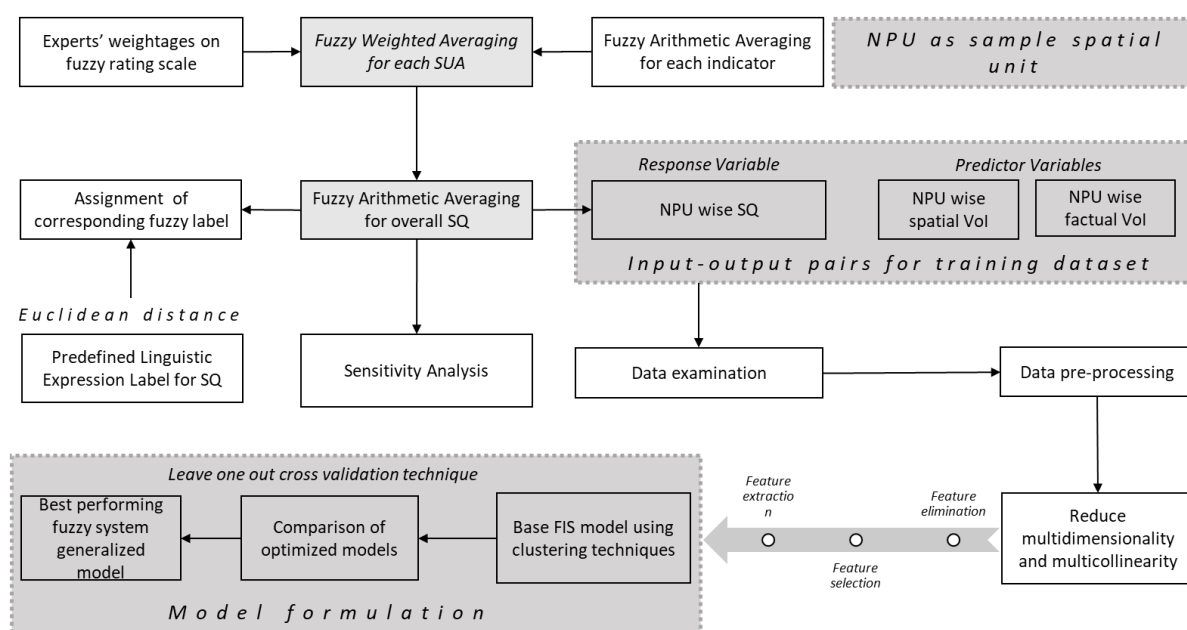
Experts' weightages on fuzzy rating scale

Fuzzy Weighted Averaging for each SUA

Fuzzy Arithmetic Averaging for each indicator

NPU as sample spatial unit

Assignment of corresponding fuzzy label

Fuzzy Arithmetic Averaging for overall SQ

Response Variable

NPU wise SQ

Predictor Variables

NPU wise spatial VoI

NPU wise factual VoI

Input-output pairs for training dataset

Euclidean distance

Predefined Linguistic Expression Label for SQ

Sensitivity Analysis

Data examination

Data pre-processing

Leave one out cross validation technique

Best performing fuzzy system generalized model

Comparison of optimized models

Base FIS model using clustering techniques

Feature extractio n

Feature elimination

Feature selection

Reduce multidimensionality and multicollinearity

Model formulation